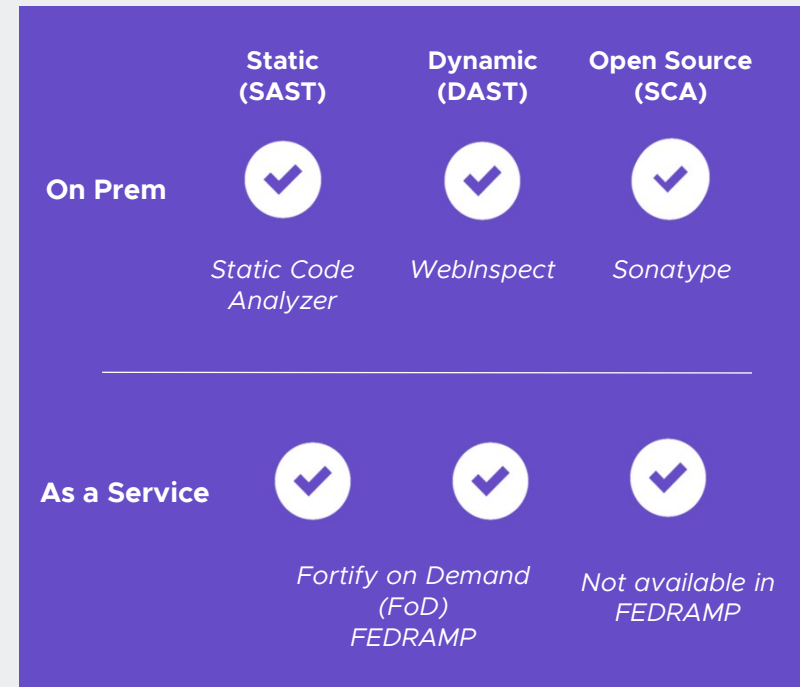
| | Static (SAST) | Dynamic (DAST) | Open Source (SCA) |
|---|---|---|---|
| On Prem | Static Code Analyzer | WebInspect | Sonatype |
| As a Service | Fortify on Demand (FoD) FEDRAMP | | Not available in FEDRAMP |